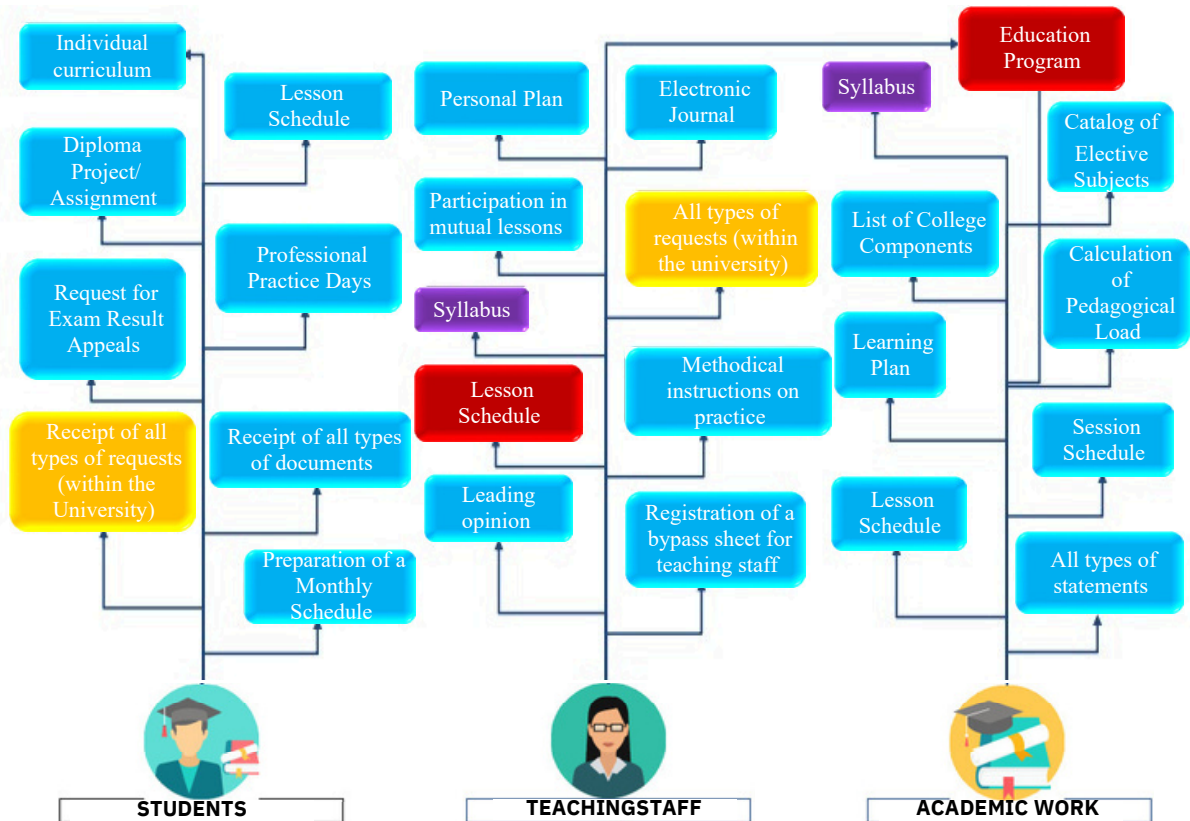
Individual curriculum

Lesson Schedule

Diploma Project/ Assignment

Professional Practice Days

Request for Exam Result Appeals

Receipt of all types of requests (within the University)

Receipt of all types of documents

Preparation of a Monthly Schedule

Personal Plan

Electronic Journal

Participation in mutual lessons

All types of requests (within the university)

Syllabus

Lesson Schedule

Methodical instructions on practice

Leading opinion

Registration of a bypass sheet for teaching staff

Education Program

Syllabus

Catalog of Elective Subjects

List of College Components

Calculation of Pedagogical Load

Learning Plan

Session Schedule

Lesson Schedule

All types of statements

STUDENTS

TEACHINGSTAFF

ACADEMIC WORK